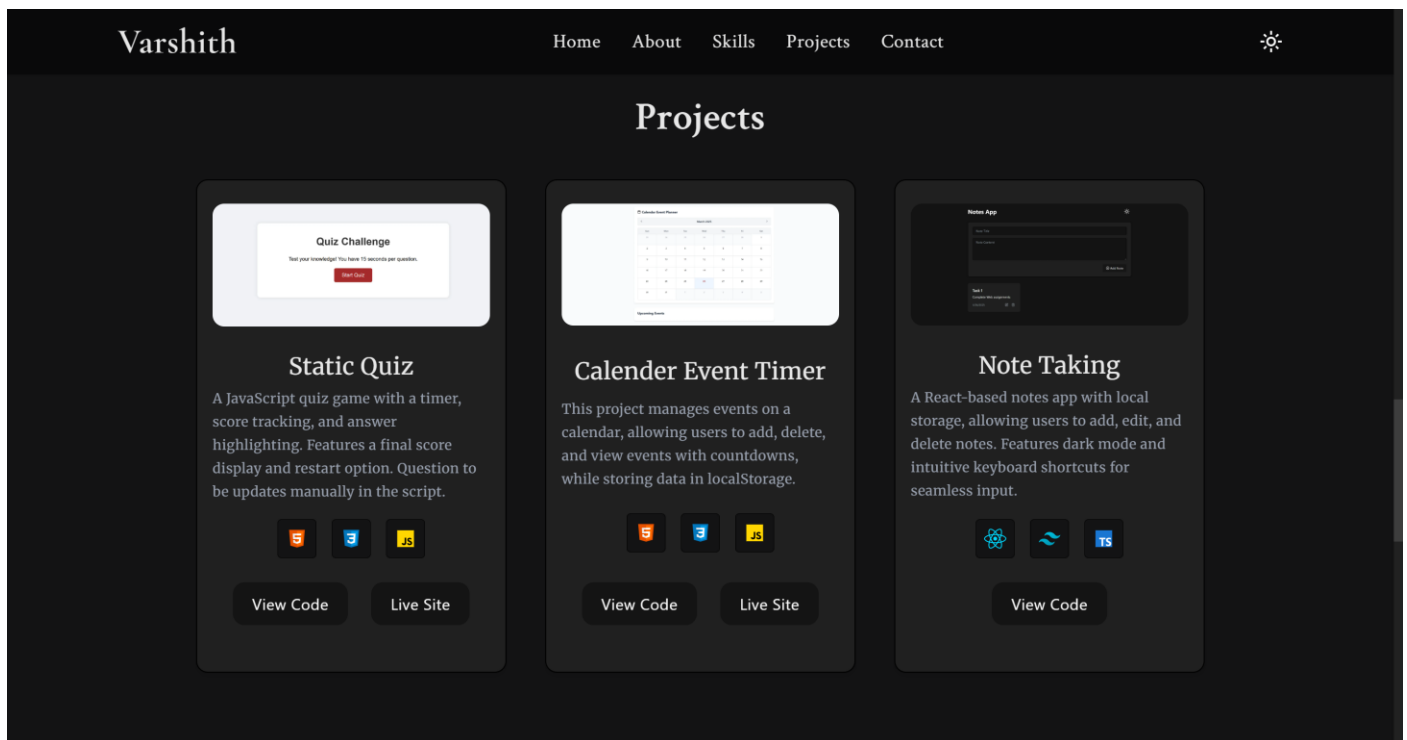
Varshith

Home About Skills Projects Contact

Projects

Quiz Challenge

Test your knowledge! You have 15 seconds per question.

Start Quiz

Static Quiz

A JavaScript quiz game with a timer, score tracking, and answer highlighting. Features a final score display and restart option. Question to be updates manually in the script.

JS

View Code Live Site

Calendar Event Planner

Upcoming Events

Calender Event Timer

This project manages events on a calendar, allowing users to add, delete, and view events with countdowns, while storing data in localStorage.

JS

View Code Live Site

Notes App

Add Note

Note Taking

A React-based notes app with local storage, allowing users to add, edit, and delete notes. Features dark mode and intuitive keyboard shortcuts for seamless input.

TS

View Code